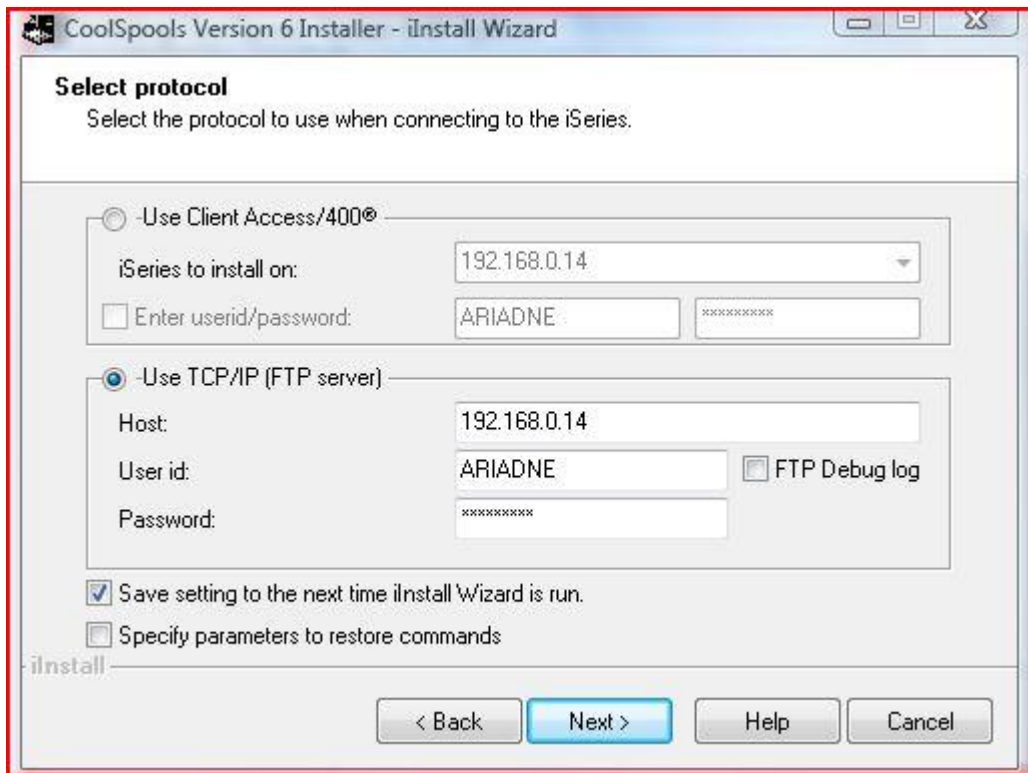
CoolSpools Version 6 Installer - iInstall Wizard

Select protocol
Select the protocol to use when connecting to the iSeries.

-Use Client Access/400®

iSeries to install on: 192.168.0.14

Enter userid/password: ARIADNE **********

-Use TCP/IP (FTP server)

Host: 192.168.0.14

User id: ARIADNE FTP Debug log

Password: **********

Save setting to the next time iInstall Wizard is run.

Specify parameters to restore commands

iInstall

< Back Next > Help Cancel